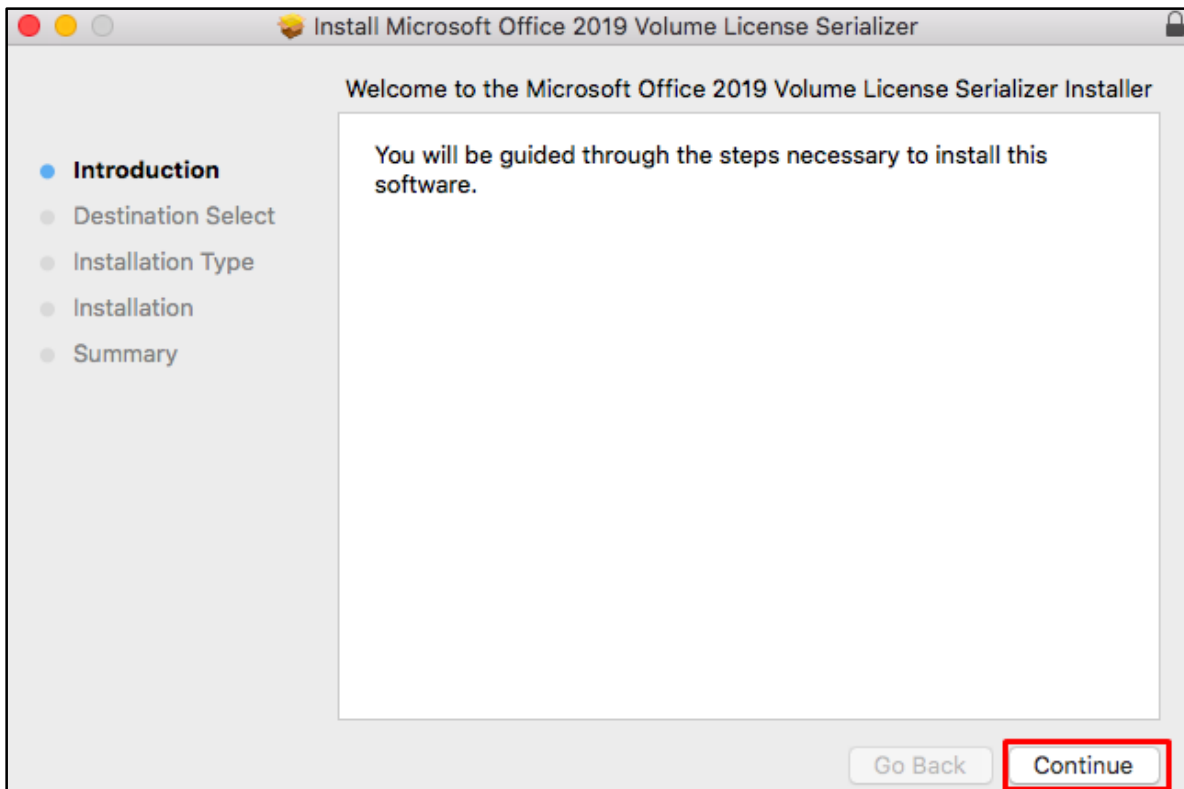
Install Microsoft Office 2019 Volume License Serializer

Welcome to the Microsoft Office 2019 Volume License Serializer Installer

Introduction
Destination Select
Installation Type
Installation
Summary

You will be guided through the steps necessary to install this software.

Go Back
Continue